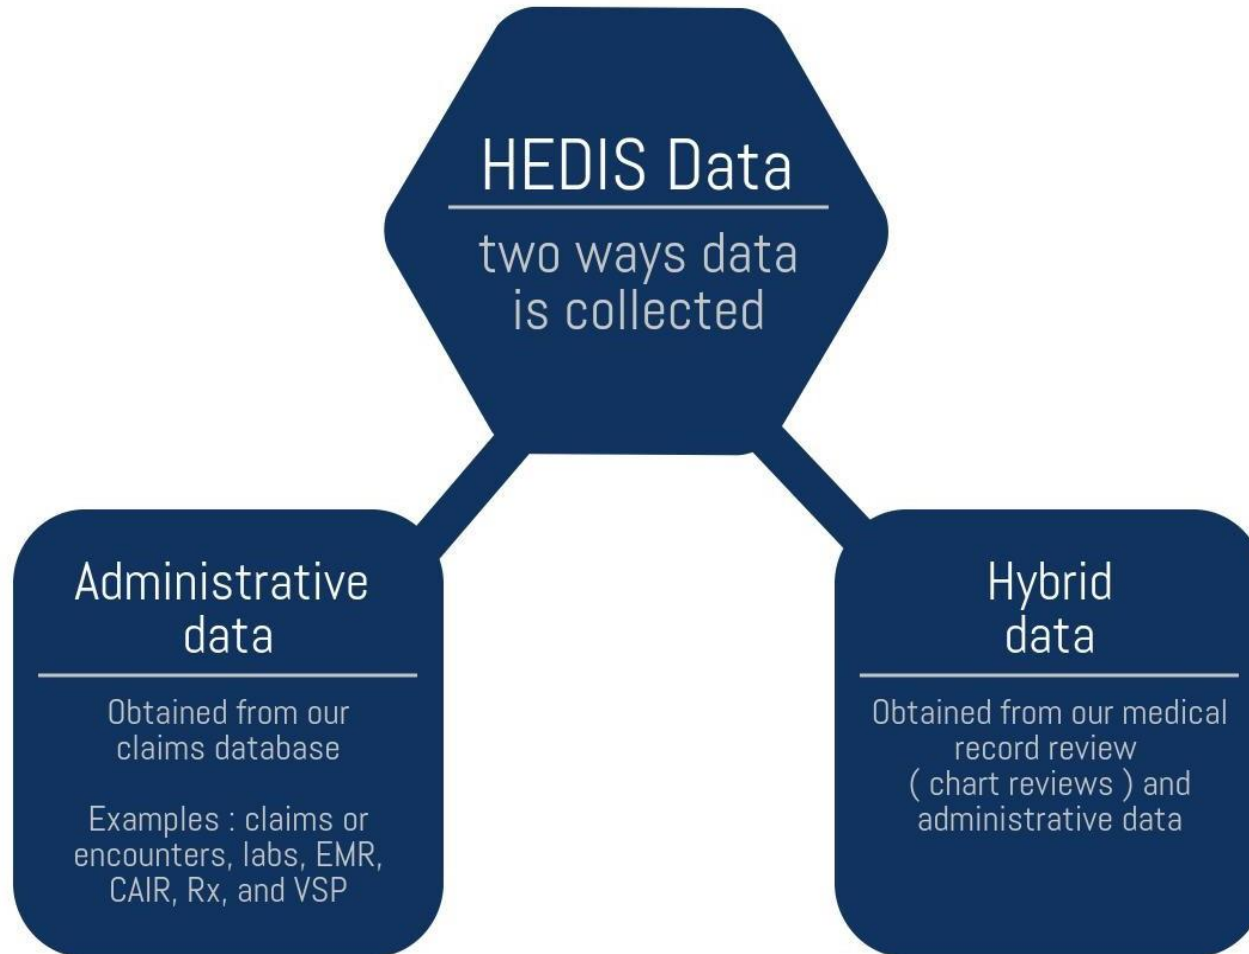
HEDIS Data

two ways data is collected

Administrative data

Obtained from our claims database

Examples : claims or encounters, labs, EMR, CAIR, Rx, and VSP

Hybrid data

Obtained from our medical record review ( chart reviews ) and administrative data